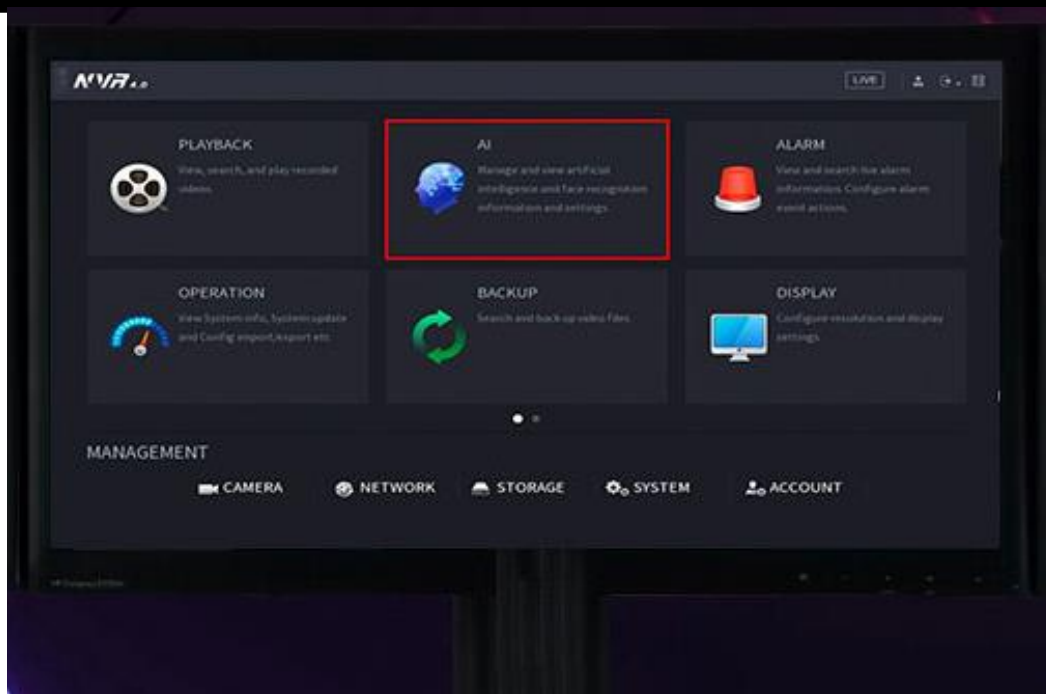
NVR 4.0

LIVE

PLAYBACK

View, search, and play recorded videos.

AI

Manage and view artificial intelligence and face recognition information and settings.

ALARM

View and search live alarm information. Configure alarm event actions.

OPERATION

View System info, System update and Config import/export etc.

BACKUP

Search and back up video files.

DISPLAY

Configure resolution and display settings.

MANAGEMENT

CAMERA

NETWORK

STORAGE

SYSTEM

ACCOUNT